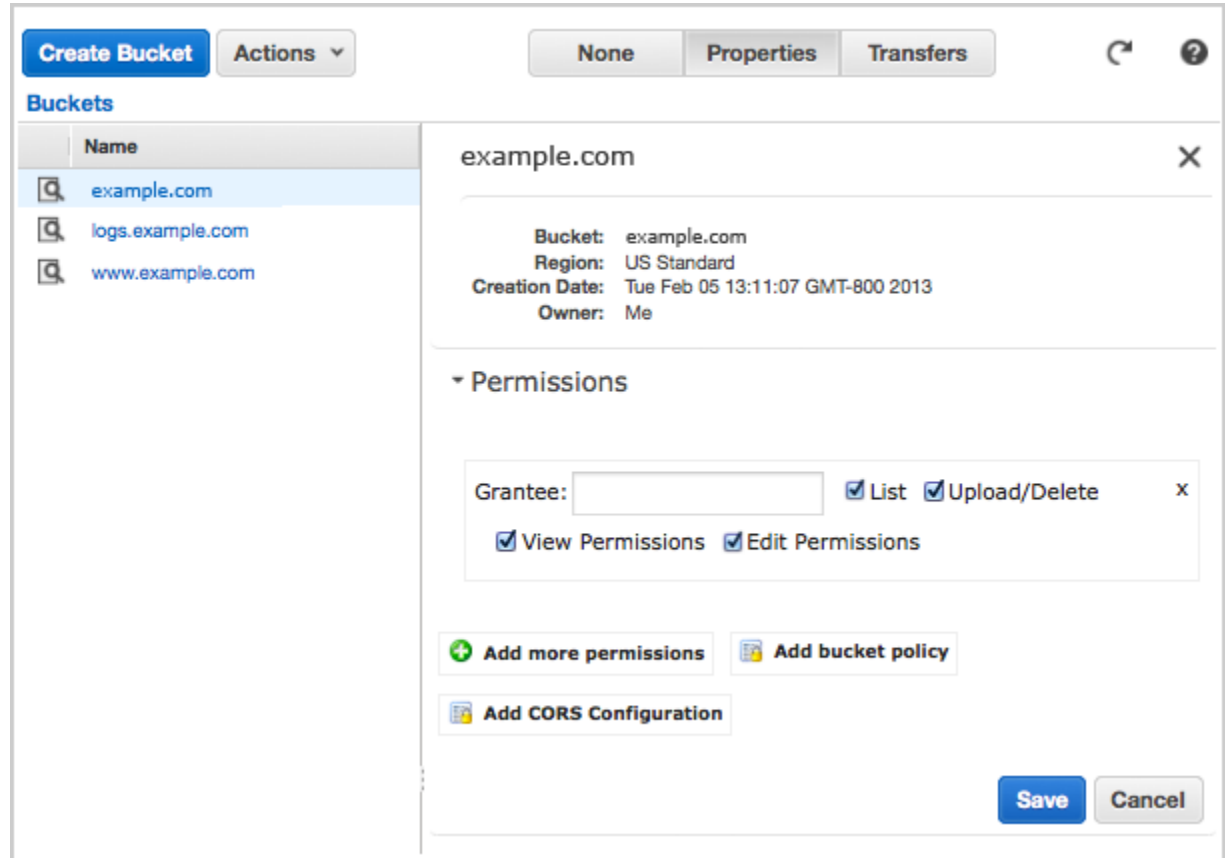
Create Bucket Actions None Properties Transfers

Buckets

Name

example.com

logs.example.com

www.example.com

example.com ×

Bucket: example.com
Region: US Standard
Creation Date: Tue Feb 05 13:11:07 GMT-800 2013
Owner: Me

Permissions

Grantee: List Upload/Delete x

View Permissions Edit Permissions

Add more permissions Add bucket policy

Add CORS Configuration

Save Cancel